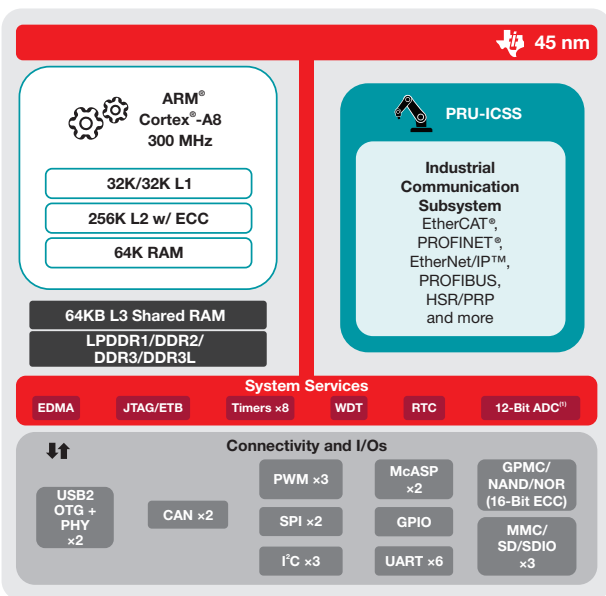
45 nm

ARM®
Cortex®-A8
300 MHz

32K/32K L1

256K L2 w/ ECC

64K RAM

64KB L3 Shared RAM

LPDDR1/DDR2/
DDR3/DDR3L

PRU-ICSS

Industrial
Communication
Subsystem
EtherCAT®,
PROFINET®,
EtherNet/IP™,
PROFIBUS,
HSR/PRP
and more

System Services

EDMA

JTAG/ETB

Timers ×8

WDT

RTC

12-Bit ADC$^{(1)}$

Connectivity and I/Os

USB2
OTG +
PHY
×2

CAN ×2

PWM ×3

SPI ×2

I$^2$C ×3

McASP
×2

GPIO

UART ×6

GPMC/
NAND/NOR
(16-Bit ECC)

MMC/
SD/SDIO
×3